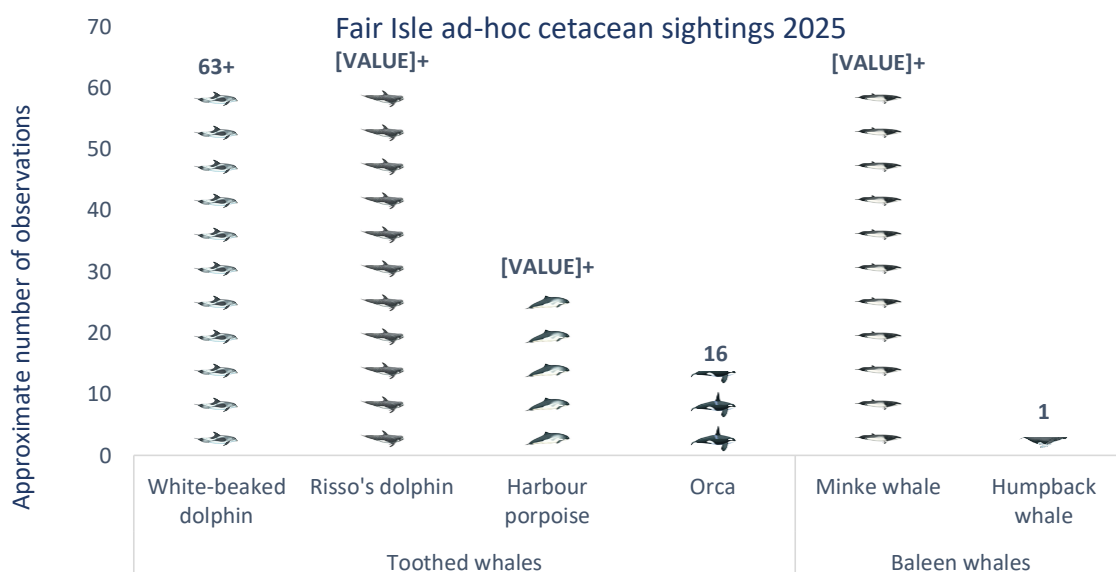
Fair Isle ad-hoc cetacean sightings 2025

Approximate number of observations

70
60
50
40
30
20
10
0

63+
[VALUE]+
[VALUE]+
16
[VALUE]+
1

White-beaked dolphin
Risso's dolphin
Harbour porpoise
Orca
Minke whale
Humpback whale

Toothed whales
Baleen whales